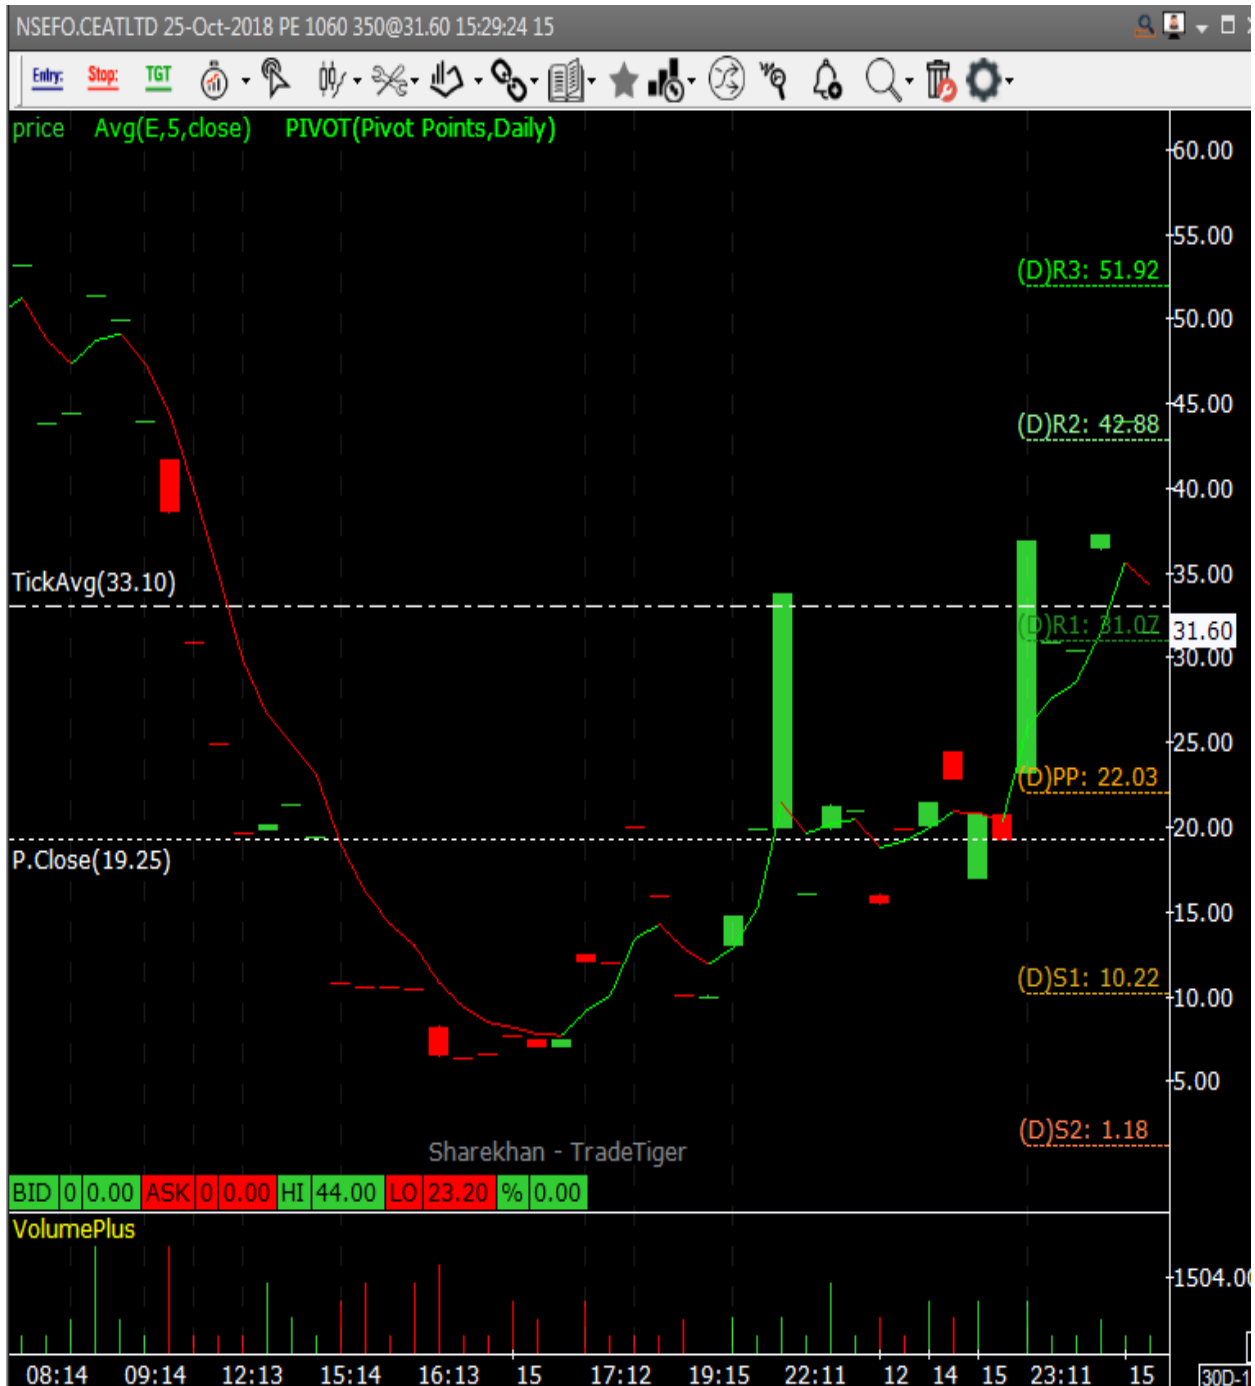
NSEFO.CEATLTD 25-Oct-2018 PE 1060 350@31.60 15:29:24 15

Entry: Stop: TGT

price Avg(E,5,close) PIVOT(Pivot Points,Daily)

60.00
55.00
(D)R3: 51.92
50.00
45.00
(D)R2: 42.88
40.00
TickAvg(33.10)
35.00
(D)R1: 31.07
31.60
30.00
25.00
(D)PP: 22.03
20.00
P.Close(19.25)
15.00
(D)S1: 10.22
10.00
5.00
(D)S2: 1.18

Sharekhan - TradeTiger

| BID | 0 | 0.00 | ASK | 0 | 0.00 | HI | 44.00 | LO | 23.20 | % | 0.00 |
|---|---|---|---|---|---|---|---|---|---|---|---|

VolumePlus
1504.00

08:14 09:14 12:13 15:14 16:13 15 17:12 19:15 22:11 12 14 15 23:11 15 30D-1